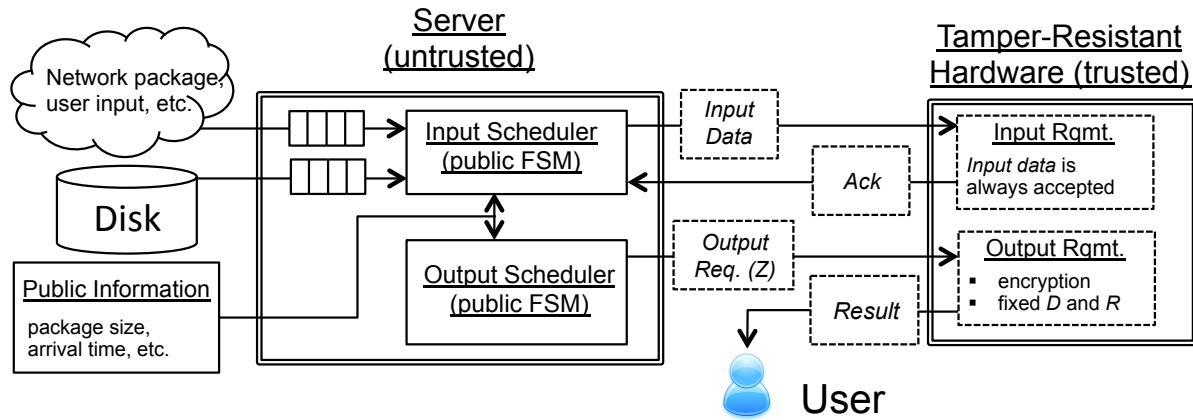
Server (untrusted)

Tamper-Resistant Hardware (trusted)

Network package, user input, etc.

Disk

Public Information

package size, arrival time, etc.

Input Scheduler (public FSM)

Output Scheduler (public FSM)

Input Data

Ack

Output Req. (Z)

Result

Input Rqmt.

Input data is always accepted

Output Rqmt.

▪ encryption
▪ fixed $D$ and $R$

User